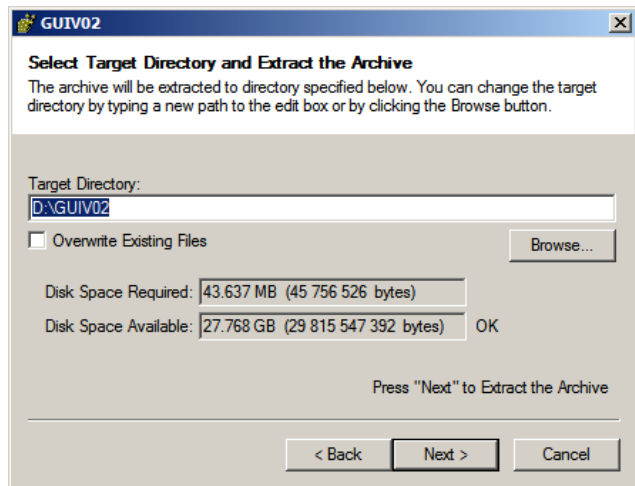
GUIV02

Select Target Directory and Extract the Archive

The archive will be extracted to directory specified below. You can change the target directory by typing a new path to the edit box or by clicking the Browse button.

Target Directory:

D:\GUIV02

Overwrite Existing Files

Browse...

Disk Space Required: 43.637 MB (45 756 526 bytes)

Disk Space Available: 27.768 GB (29 815 547 392 bytes) OK

Press "Next" to Extract the Archive

< Back

Next >

Cancel